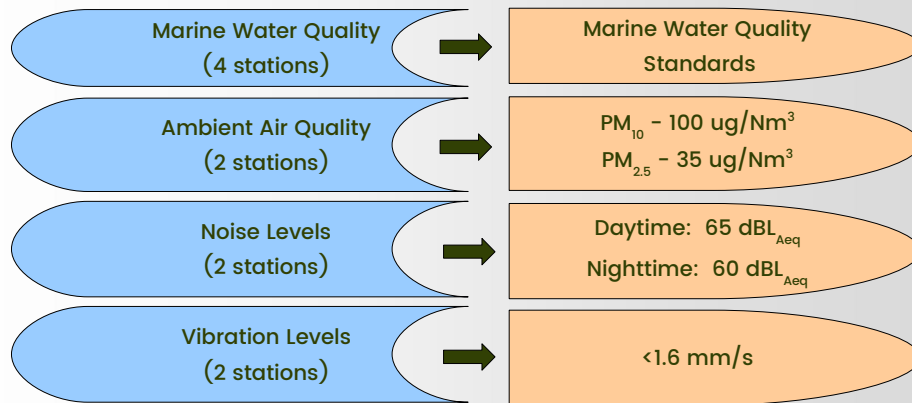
Marine Water Quality
(4 stations)

Marine Water Quality Standards

Ambient Air Quality
(2 stations)

$PM_{10}$ - 100 ug/Nm$^3$
$PM_{2.5}$ - 35 ug/Nm$^3$

Noise Levels
(2 stations)

Daytime: 65 dBL$_{Aeq}$
Nighttime: 60 dBL$_{Aeq}$

Vibration Levels
(2 stations)

<1.6 mm/s